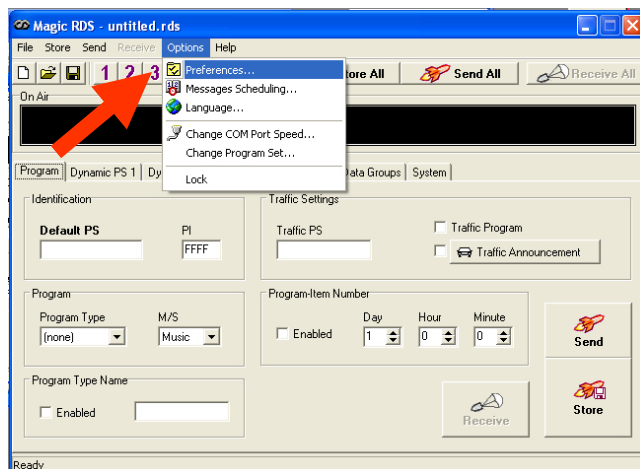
Magic RDS - untitled.rds

File Store Send Receive Options Help

1 2 3

Preferences...
Messages Scheduling...
Language...
Change COM Port Speed...
Change Program Set...
Lock

Store All
Send All
Receive All

On Air

Program Dynamic PS 1 Dy

Data Groups System

Identification
Default PS
PI
FFFF

Traffic Settings
Traffic PS
Traffic Program
Traffic Announcement

Program
Program Type
(none)
M/S
Music

Program-Item Number
Enabled
Day
1
Hour
0
Minute
0

Send

Program Type Name
Enabled

Receive

Store

Ready